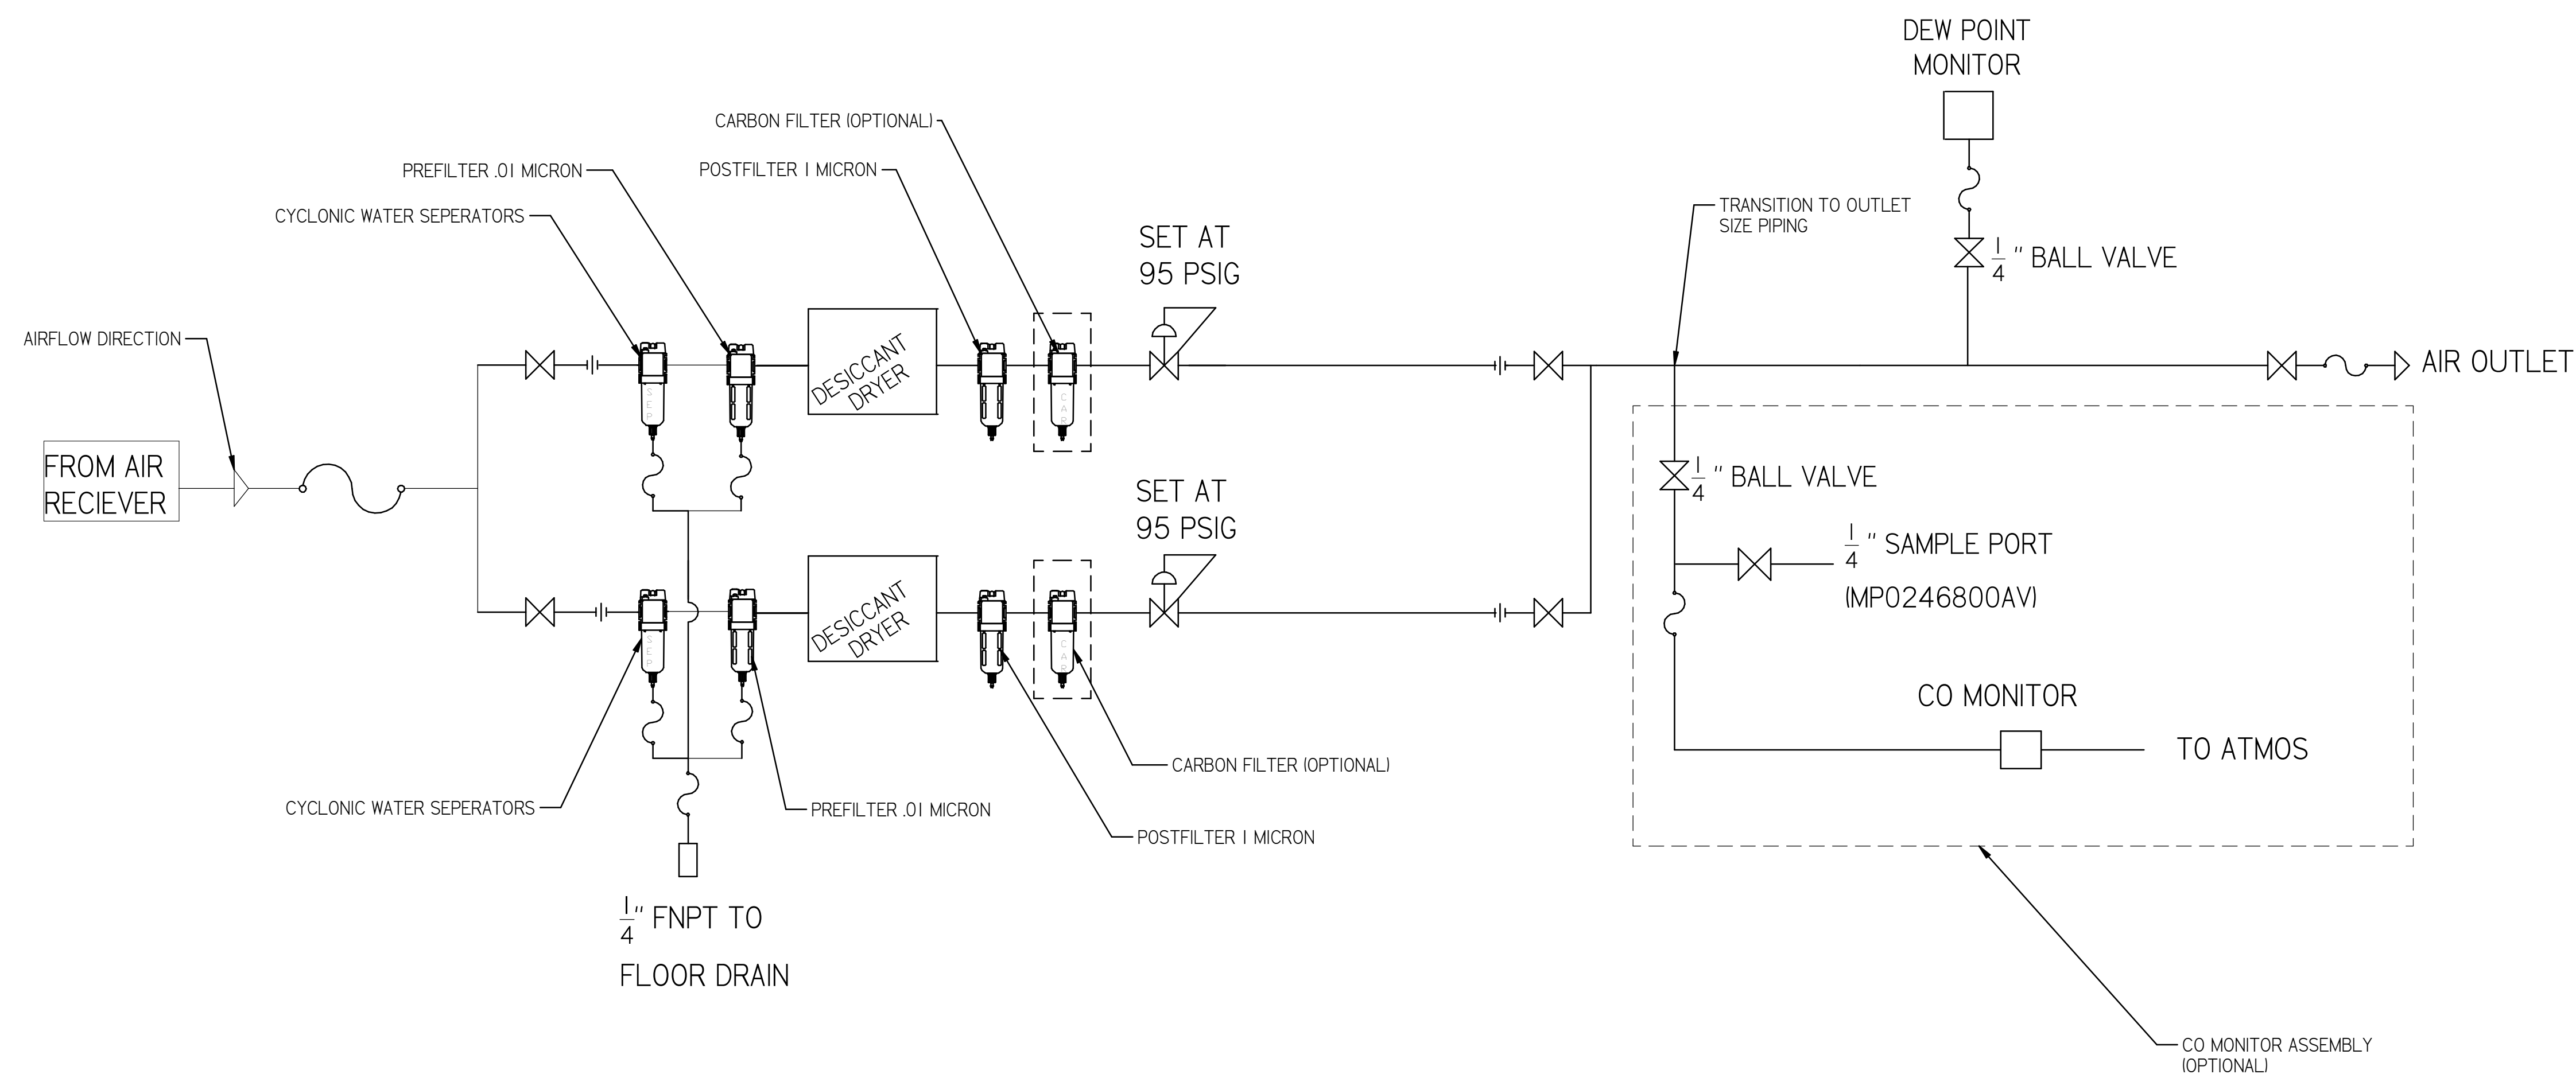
DEW POINT MONITOR

CARBON FILTER (OPTIONAL)

PREFILTER .01 MICRON

POSTFILTER 1 MICRON

CYCLONIC WATER SEPERATORS

TRANSITION TO OUTLET SIZE PIPING

$\frac{1}{4}$ " BALL VALVE

SET AT 95 PSIG

AIRFLOW DIRECTION

DESICCANT DRYER

AIR OUTLET

FROM AIR RECIEVER

$\frac{1}{4}$ " BALL VALVE

SET AT 95 PSIG

$\frac{1}{4}$ " SAMPLE PORT (MP0246800AV)

DESICCANT DRYER

CO MONITOR

TO ATMOS

CARBON FILTER (OPTIONAL)

CYCLONIC WATER SEPERATORS

PREFILTER .01 MICRON

POSTFILTER 1 MICRON

$\frac{1}{4}$" FNPT TO FLOOR DRAIN

CO MONITOR ASSEMBLY (OPTIONAL)